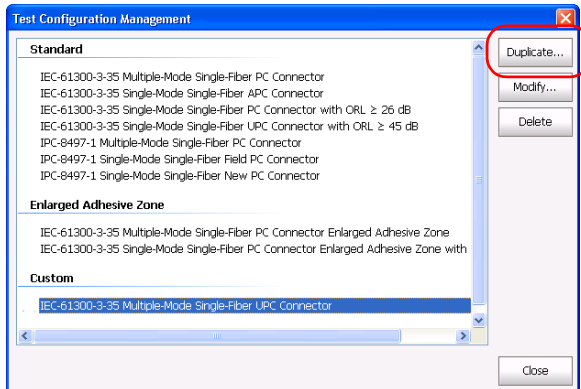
Test Configuration Management

Standard

IEC-61300-3-35 Multiple-Mode Single-Fiber PC Connector
IEC-61300-3-35 Single-Mode Single-Fiber APC Connector
IEC-61300-3-35 Single-Mode Single-Fiber PC Connector with ORL ≥ 26 dB
IEC-61300-3-35 Single-Mode Single-Fiber UPC Connector with ORL ≥ 45 dB
IPC-8497-1 Multiple-Mode Single-Fiber PC Connector
IPC-8497-1 Single-Mode Single-Fiber Field PC Connector
IPC-8497-1 Single-Mode Single-Fiber New PC Connector

Enlarged Adhesive Zone

IEC-61300-3-35 Multiple-Mode Single-Fiber PC Connector Enlarged Adhesive Zone
IEC-61300-3-35 Single-Mode Single-Fiber PC Connector Enlarged Adhesive Zone with

Custom

IEC-61300-3-35 Multiple-Mode Single-Fiber UPC Connector

Duplicate...
Modify...
Delete
Close